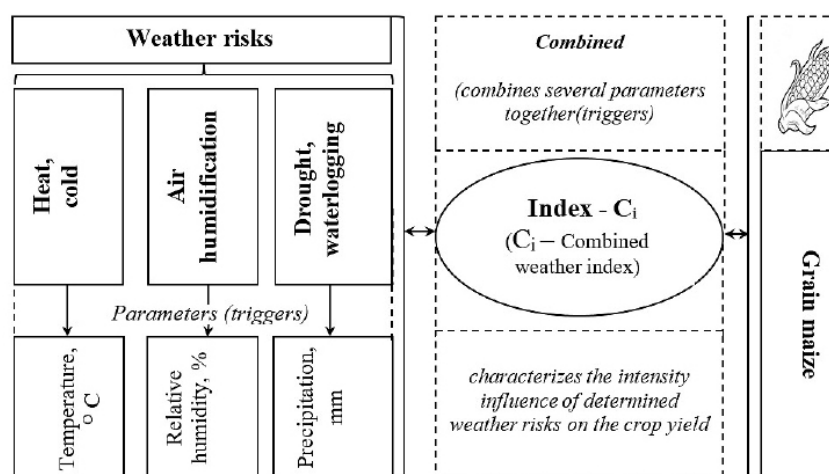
Weather risks

Heat, cold

Air humidification

Drought, waterlogging

Parameters (triggers)

Temperature, $^{o}C$

Relative humidity, %

Precipitation, mm

Combined

(combines several parameters together(triggers)

Index - $C_i$

($C_i$ – Combined weather index)

characterizes the intensity influence of determined weather risks on the crop yield

Grain maize